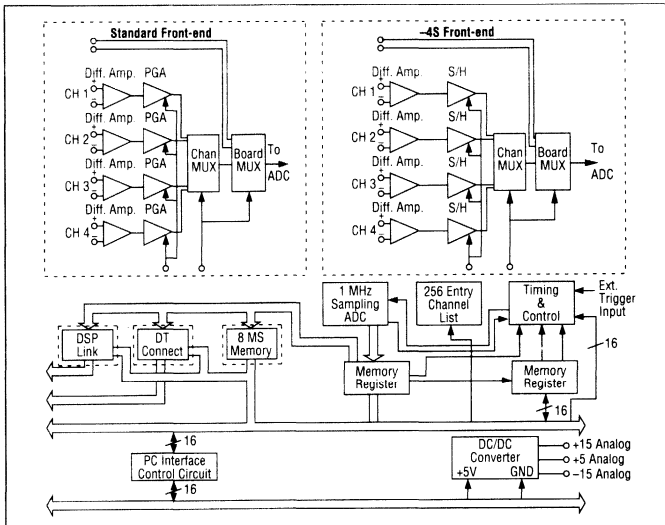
Standard Front-end

Diff. Amp. PGA
CH 1
Diff. Amp. PGA
CH 2
Diff. Amp. PGA
CH 3
Diff. Amp. PGA
CH 4
Chan MUX
Board MUX
To ADC

–4S Front-end

Diff. Amp. S/H
CH 1
Diff. Amp. S/H
CH 2
Diff. Amp. S/H
CH 3
Diff. Amp. S/H
CH 4
Chan MUX
Board MUX
To ADC

1 MHz Sampling ADC
256 Entry Channel List
Timing & Control
Ext. Trigger Input
DSP Link
DT Connect
8 MS Memory
Memory Register
Memory Register
16
16
16
PC Interface Control Circuit
16
DC/DC Converter
+5V
GND
+15 Analog
+5 Analog
–15 Analog